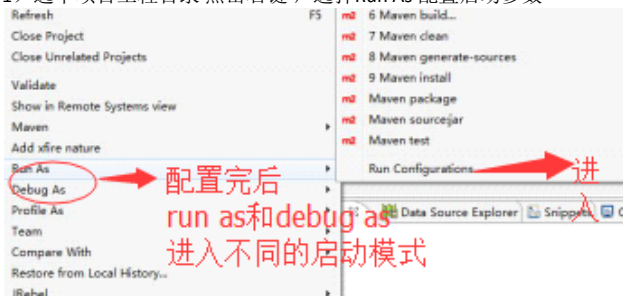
1、选中项目工程右键 点击右键，选择Run As 配置启动参数

Refresh F5
Close Project
Close Unrelated Projects
Validate
Show in Remote Systems view
Maven
Add xfire nature
Run As
Debug As
Profile As
Team
Compare With
Restore from Local History...
JRebel

m2 6 Maven build...
m2 7 Maven clean
m2 8 Maven generate-sources
m2 9 Maven install
m2 Maven package
m2 Maven sourcejar
m2 Maven test
Run Configurations...

配置完后
run as和debug as
进入不同的启动模式

进入

Data Source Explorer
Snippets